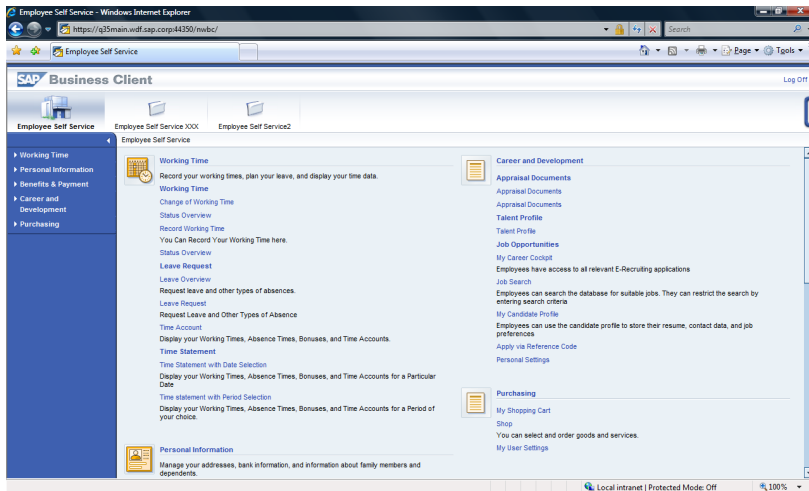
Employee Self Service - Windows Internet Explorer

https://q35main.wdf.sap.corp:44350/nwbc/

Search

Employee Self Service

Page ▾ Tools ▾

SAP Business Client

Log Off

Employee Self Service

Employee Self Service XXX

Employee Self Service2

Employee Self Service

▸ Working Time
▸ Personal Information
▸ Benefits & Payment
▸ Career and Development
▸ Purchasing

Working Time

Record your working times, plan your leave, and display your time data.

Working Time

Change of Working Time

Status Overview

Record Working Time

You Can Record Your Working Time here.

Status Overview

Leave Request

Leave Overview

Request leave and other types of absences.

Leave Request

Request Leave and Other Types of Absence

Time Account

Display your Working Times, Absence Times, Bonuses, and Time Accounts.

Time Statement

Time Statement with Date Selection

Display your Working Times, Absence Times, Bonuses, and Time Accounts for a Particular Date

Time statement with Period Selection

Display your Working Times, Absence Times, Bonuses, and Time Accounts for a Period of your choice.

Personal Information

Manage your addresses, bank information, and information about family members and dependents.

Career and Development

Appraisal Documents

Appraisal Documents

Appraisal Documents

Talent Profile

Talent Profile

Job Opportunities

My Career Cockpit

Employees have access to all relevant E-Recruiting applications

Job Search

Employees can search the database for suitable jobs. They can restrict the search by entering search criteria

My Candidate Profile

Employees can use the candidate profile to store their resume, contact data, and job preferences

Apply via Reference Code

Personal Settings

Purchasing

My Shopping Cart

Shop

You can select and order goods and services.

My User Settings

Local intranet | Protected Mode: Off

100%